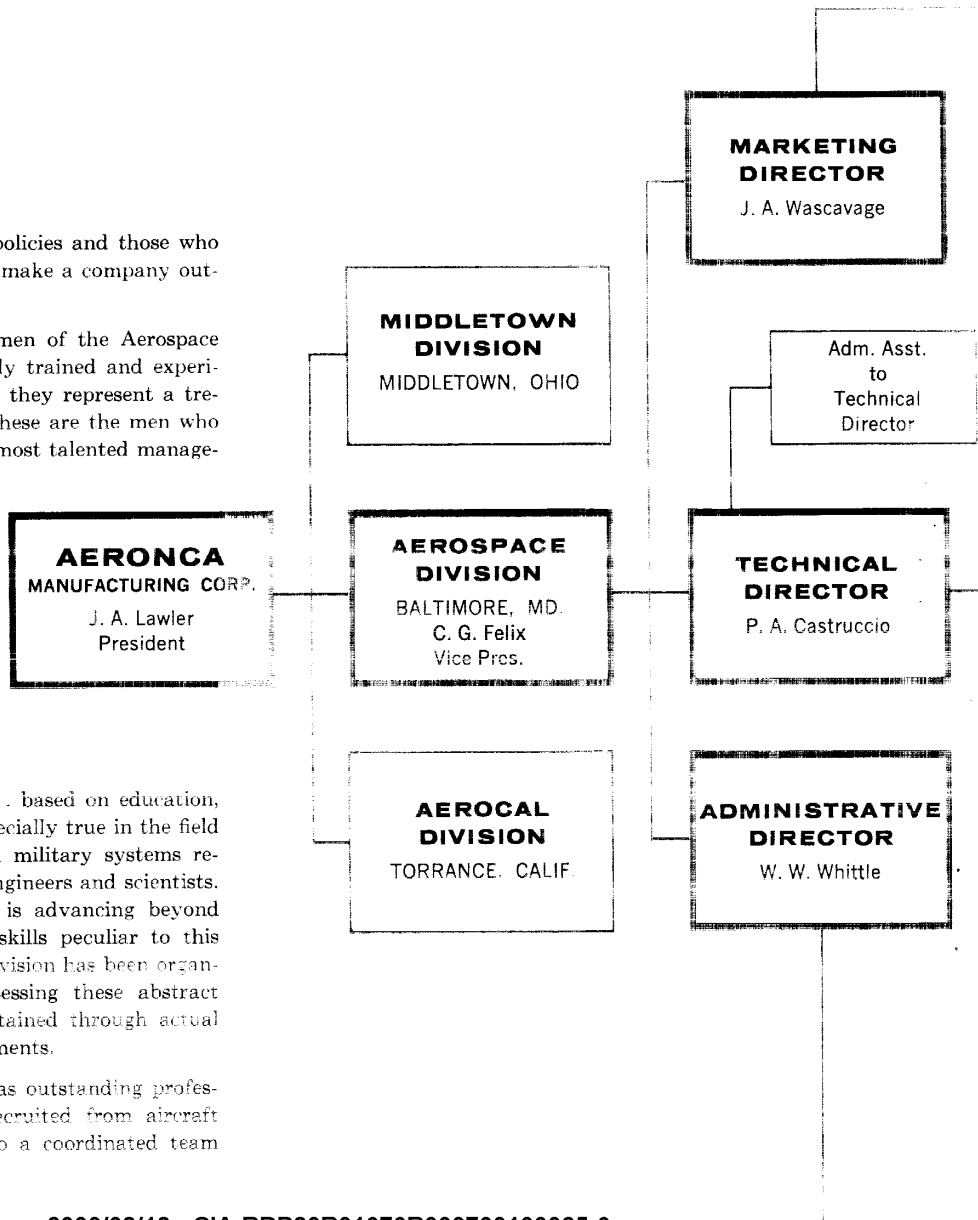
policies and those who make a company out-

men of the Aerospace ly trained and experi- they represent a tre- hese are the men who most talented manage-

. based on education, ecially true in the field military systems re- ngineers and scientists. is advancing beyond skills peculiar to this vision has been organ- essing these abstract tained through actual nents.

as outstanding profes- ecruited from aircraft o a coordinated team

MARKETING DIRECTOR
J. A. Wascavage

MIDDLETOWN DIVISION
MIDDLETOWN, OHIO

Adm. Asst. to Technical Director

AERONCA
MANUFACTURING CORP.
J. A. Lawler
President

AEROSPACE DIVISION
BALTIMORE, MD.
C. G. Felix
Vice Pres.

TECHNICAL DIRECTOR
P. A. Castruccio

AEROCAL DIVISION
TORRANCE, CALIF.

ADMINISTRATIVE DIRECTOR
W. W. Whittle

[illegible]